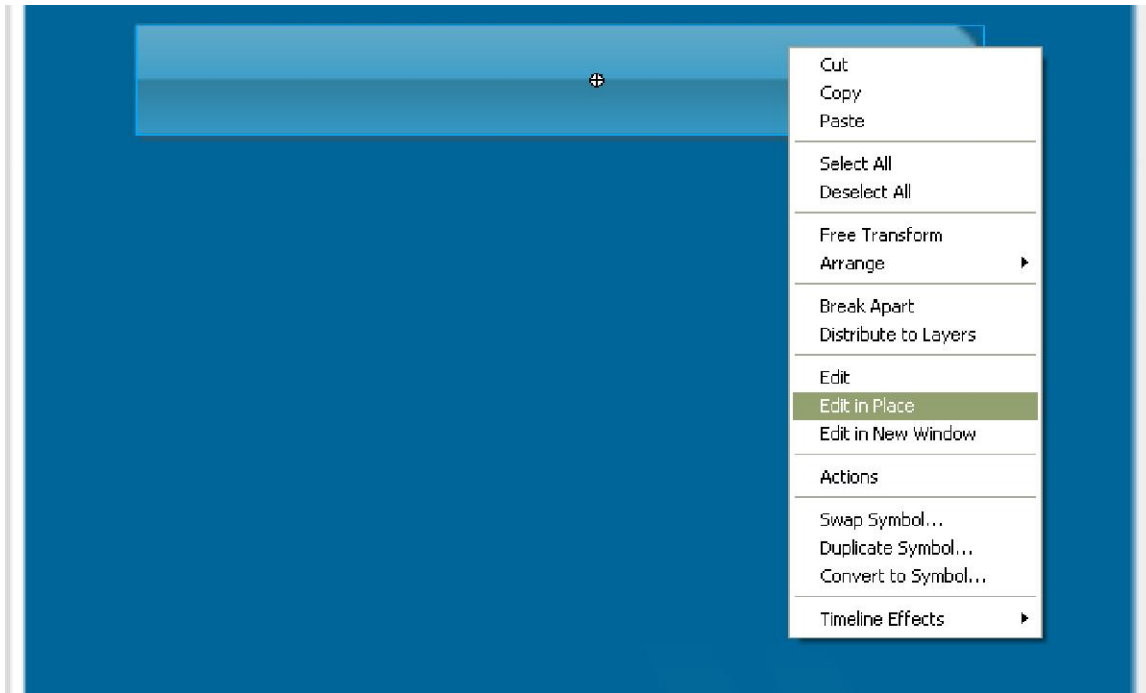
Cut
Copy
Paste

Select All
Deselect All

Free Transform
Arrange

Break Apart
Distribute to Layers

Edit
Edit in Place
Edit in New Window

Actions

Swap Symbol...
Duplicate Symbol...
Convert to Symbol...

Timeline Effects